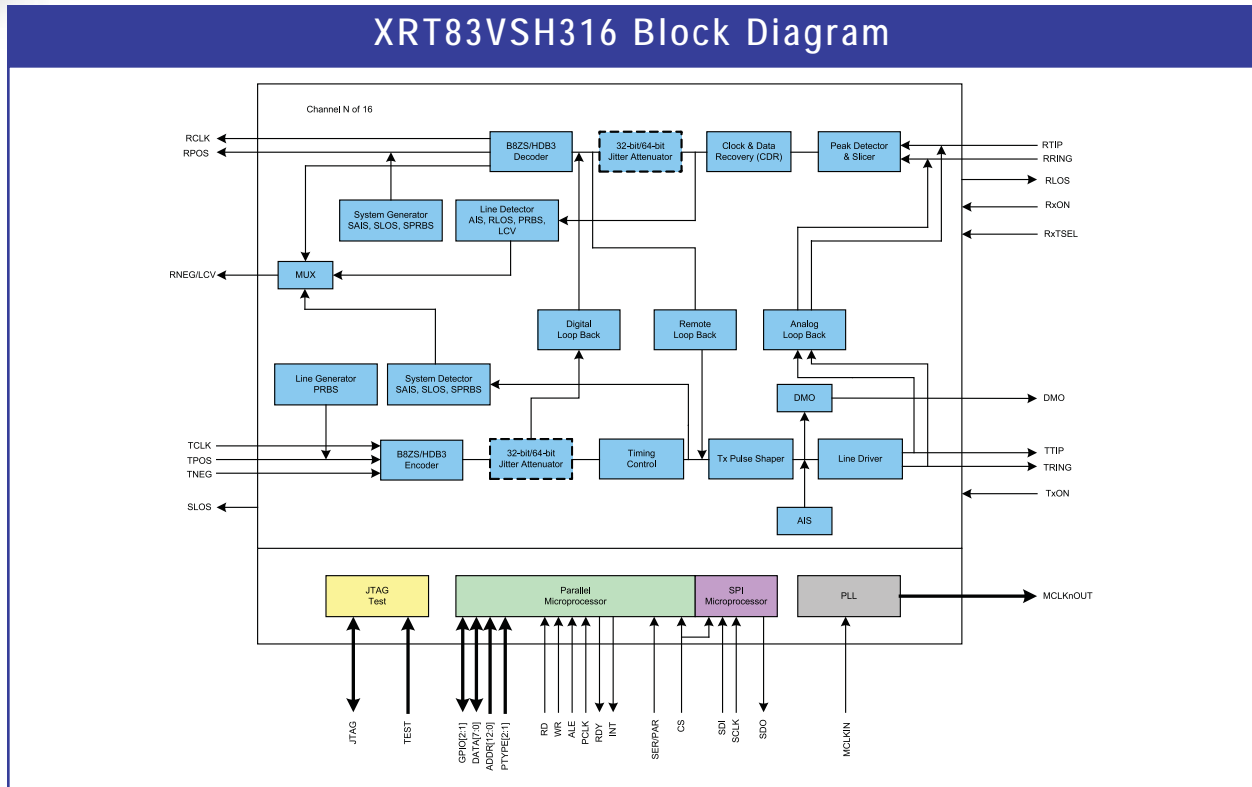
XRT83VSH316 Block Diagram

Channel N of 16

RCLK
RPOS
B8ZS/HDB3 Decoder
32-bit/64-bit Jitter Attenuator
Clock & Data Recovery (CDR)
Peak Detector & Slicer
RTIP
RRING
RLOS
RxON
RxTSEL
System Generator SAIS, SLOS, SPRBS
Line Detector AIS, RLOS, PRBS, LCV
RNEG/LCV
MUX
Digital Loop Back
Remote Loop Back
Analog Loop Back
Line Generator PRBS
System Detector SAIS, SLOS, SPRBS
DMO
DMO
TCLK
TPOS
TNEG
B8ZS/HDB3 Encoder
32-bit/64-bit Jitter Attenuator
Timing Control
Tx Pulse Shaper
Line Driver
TTIP
TRING
TxON
SLOS
AIS

JTAG Test
Parallel Microprocessor
SPI Microprocessor
PLL
MCLKnOUT

JTAG
TEST
GPIO[2:1]
DATA[7:0]
ADDR[12:0]
PTYPE[2:1]
RD
WR
ALE
PCLK
RDY
INT
SER/PAR
CS
SDI
SCLK
SDO
MCLKIN